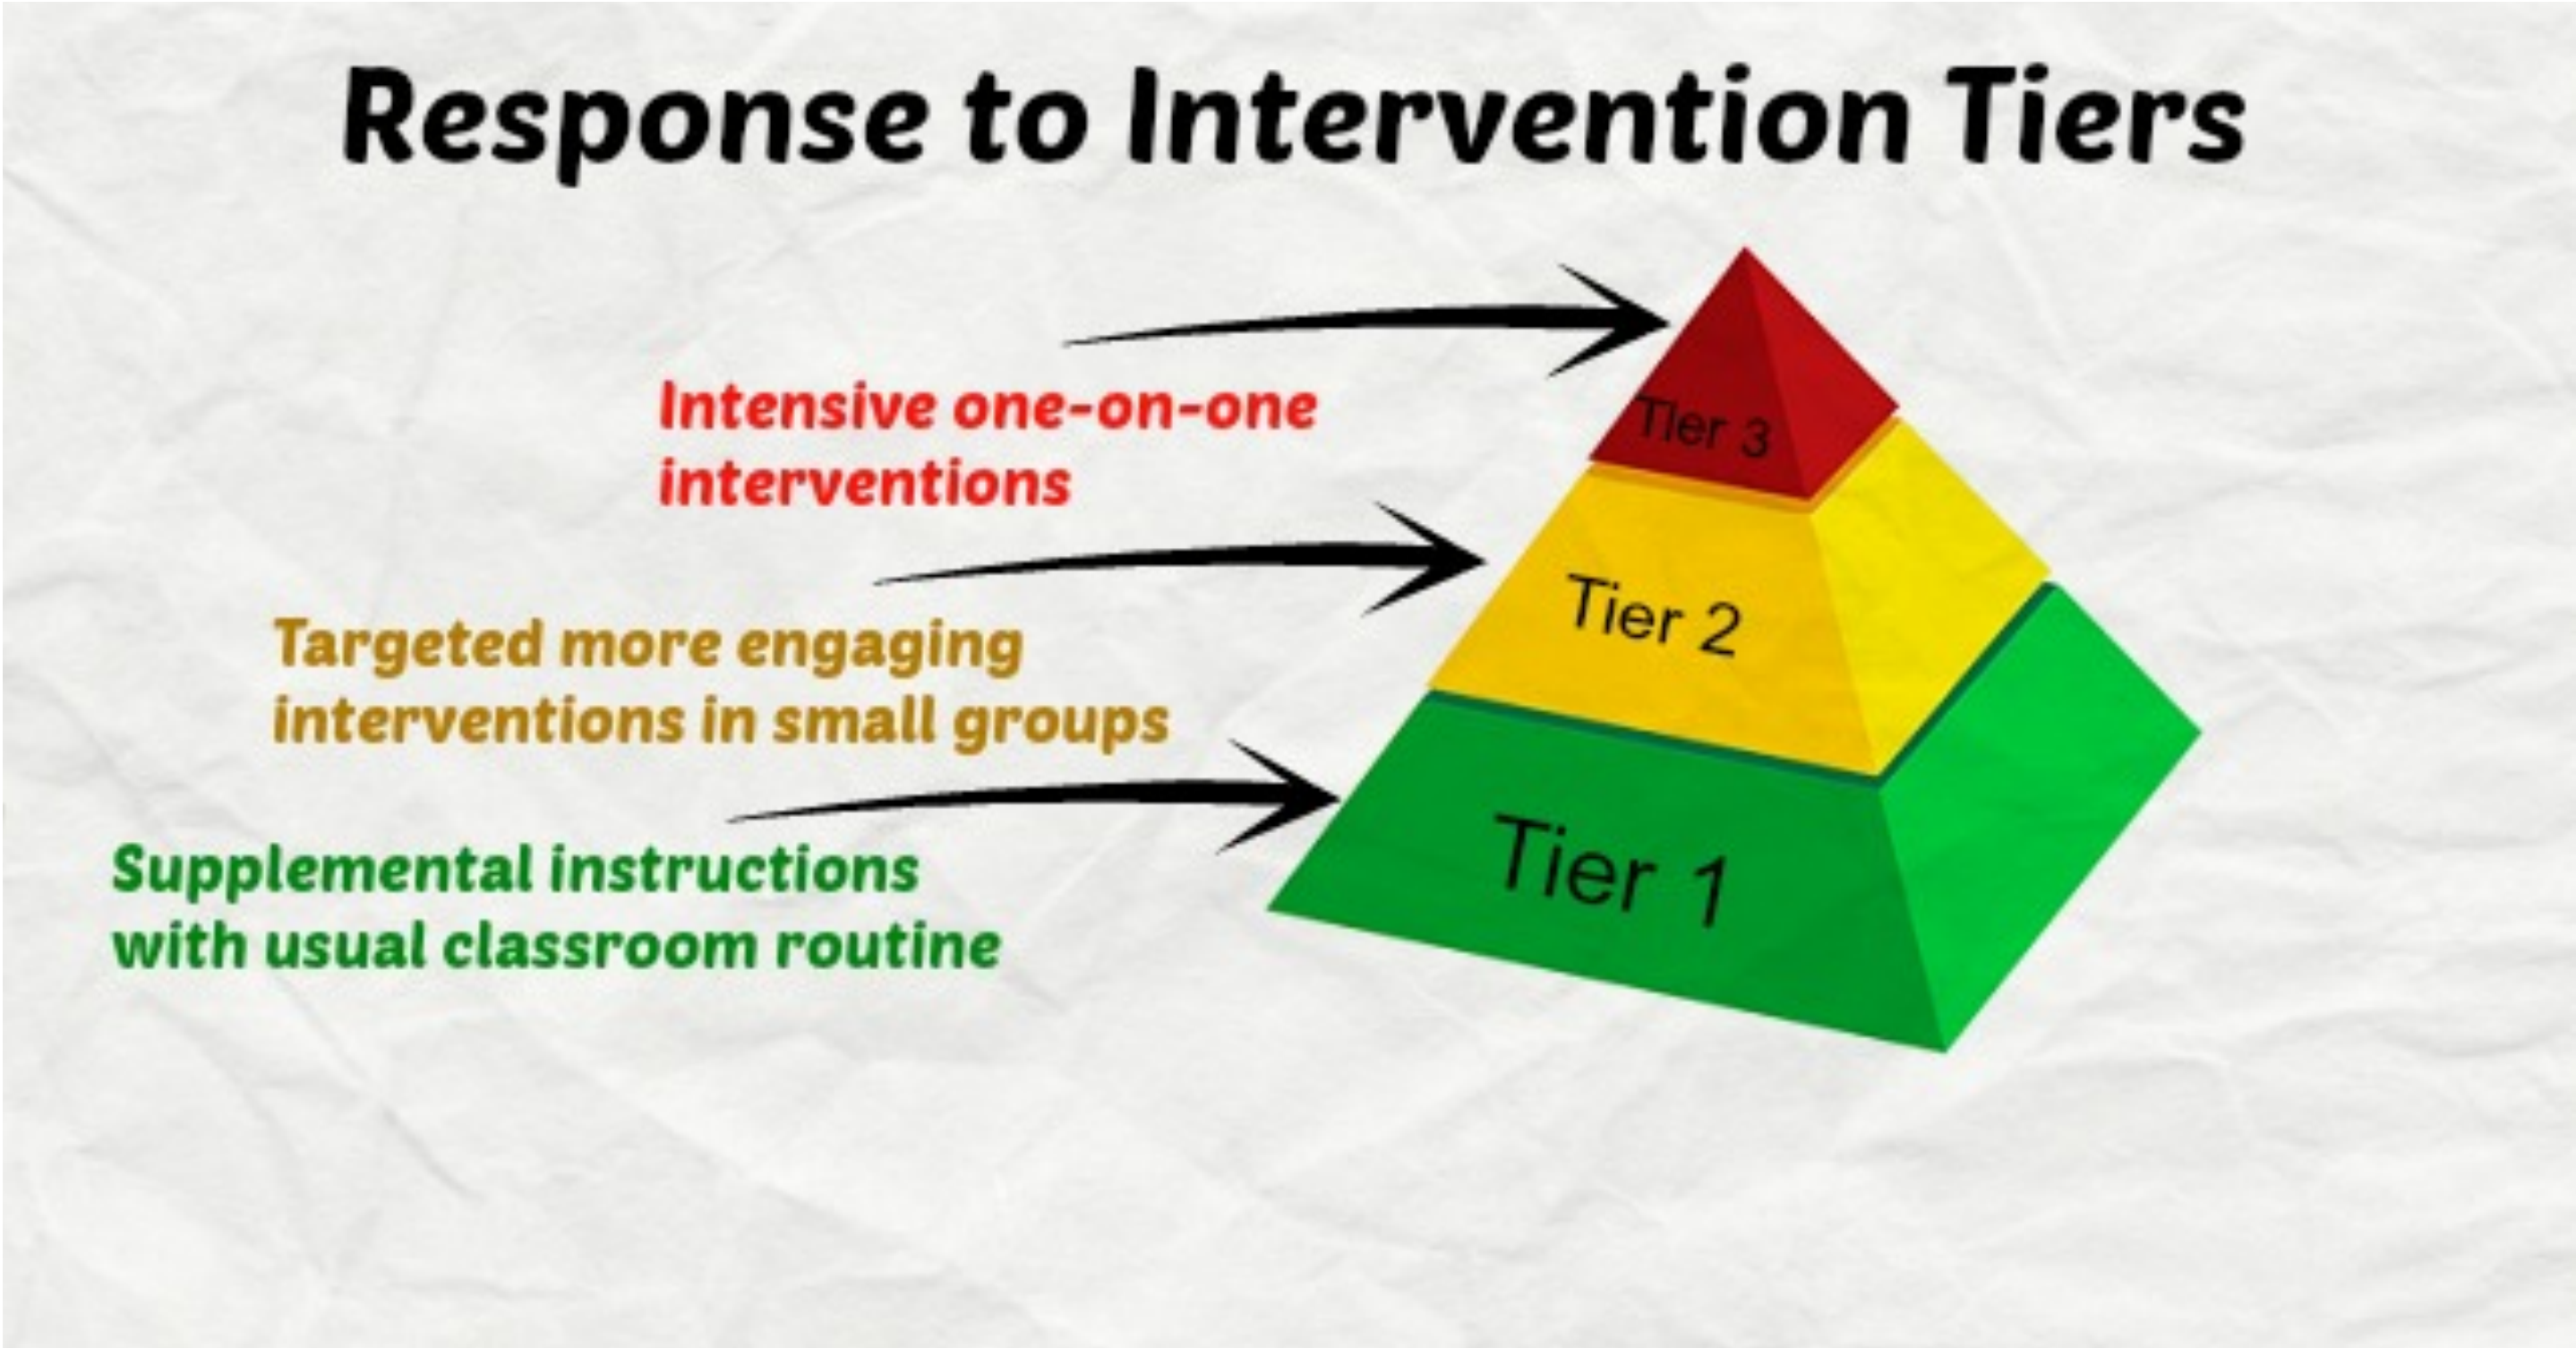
Response to Intervention Tiers

Intensive one-on-one interventions

Tier 3

Targeted more engaging interventions in small groups

Tier 2

Supplemental instructions with usual classroom routine

Tier 1